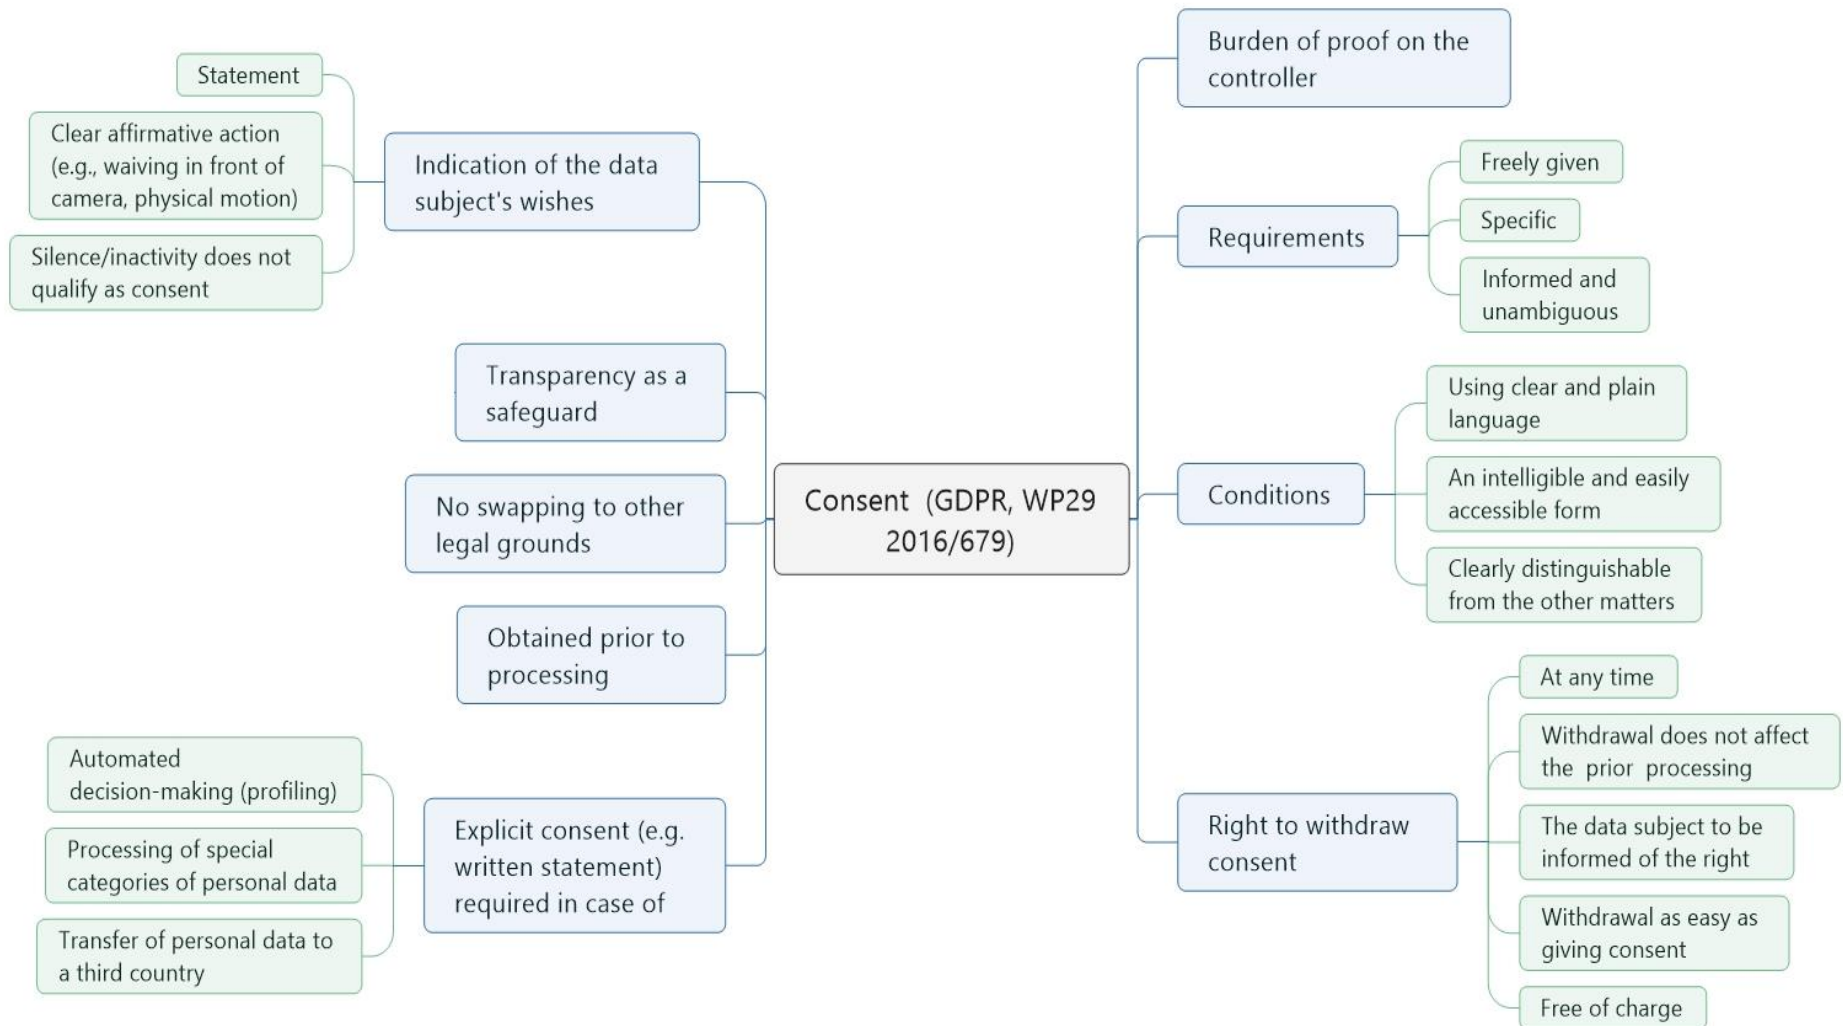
Consent (GDPR, WP29 2016/679)

Indication of the data subject's wishes

Statement

Clear affirmative action (e.g., waiving in front of camera, physical motion)

Silence/inactivity does not qualify as consent

Transparency as a safeguard

No swapping to other legal grounds

Obtained prior to processing

Explicit consent (e.g. written statement) required in case of

Automated decision-making (profiling)

Processing of special categories of personal data

Transfer of personal data to a third country

Burden of proof on the controller

Requirements

Freely given

Specific

Informed and unambiguous

Conditions

Using clear and plain language

An intelligible and easily accessible form

Clearly distinguishable from the other matters

Right to withdraw consent

At any time

Withdrawal does not affect the prior processing

The data subject to be informed of the right

Withdrawal as easy as giving consent

Free of charge